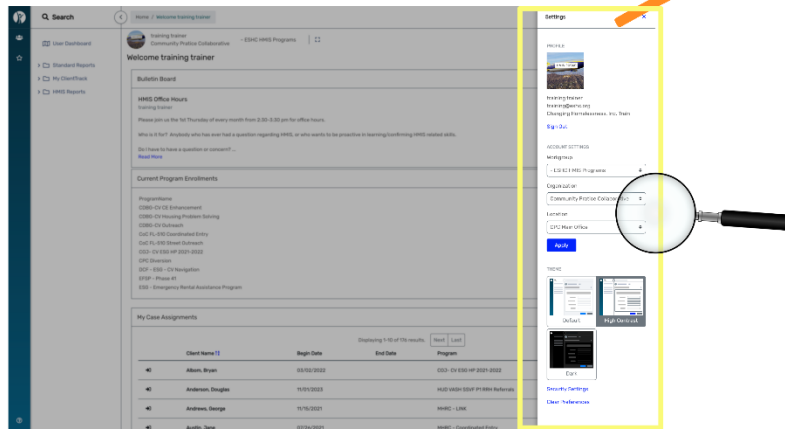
Search

User Dashboard

Standard Reports

My ClientTrack

HMIS Reports

Home / Welcome training trainer

training trainer
Community Pratice Collaborative

- ESHC HMIS Programs

Welcome training trainer

Bulletin Board

HMIS Office Hours
training trainer

Please join us the 1st Thursday of every month from 2:30-3:30 pm for office hours.

Who is it for? Anybody who has ever had a question regarding HMIS, or who wants to be proactive in learning/confirming HMIS related skills.

Do I have to have a question or concern? ...
Read More

Current Program Enrollments

ProgramName
COBG-CV CE Enhancement
COBG-CV Housing Problem Solving
COBG-CV Outreach
CoC FL-510 Coordinated Entry
CoC FL-510 Street Outreach
CO2- CV ESG HP 2021-2022
CPC Diversion
DCF - ESG - CV Navigation
EFSP - Phase 41
ESG - Emergency Rental Assistance Program

My Case Assignments

Displaying 1-10 of 116 results. Next Last

| | Client Name | Begin Date | End Date | Program |
|---|---|---|---|---|
| | Allison, Bryan | 03/02/2022 | | CO2- CV ESG HP 2021-2022 |
| | Anderson, Douglas | 11/01/2023 | | HUD VASH SSVF P1 RRH Referrals |
| | Andrews, George | 11/15/2021 | | MHRC - LINK |
| | Austin, Jane | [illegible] | | MHRC - Coordinated Entry |

Settings

PROFILE

training trainer
training@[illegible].org
Changing Homelessness, Inc. Train

Sign Out

ACCOUNT SETTINGS

Workgroup
- ESHC HMIS Programs

Organization
Community Pratice Collaborative

Location
CPC Main Office

Apply

THEME

Default

High Contrast

Dark

Security Settings

Clear Preferences